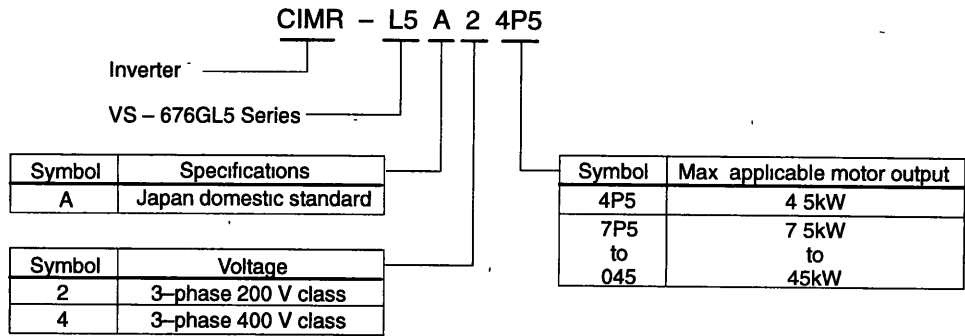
CIMR – L5 A 2 4P5

Inverter

VS – 676GL5 Series

| Symbol | Specifications |
|---|---|
| A | Japan domestic standard |

| Symbol | Voltage |
|---|---|
| 2 | 3–phase 200 V class |
| 4 | 3–phase 400 V class |

| Symbol | Max applicable motor output |
|---|---|
| 4P5 | 4 5kW |
| 7P5 to 045 | 7 5kW to 45kW |